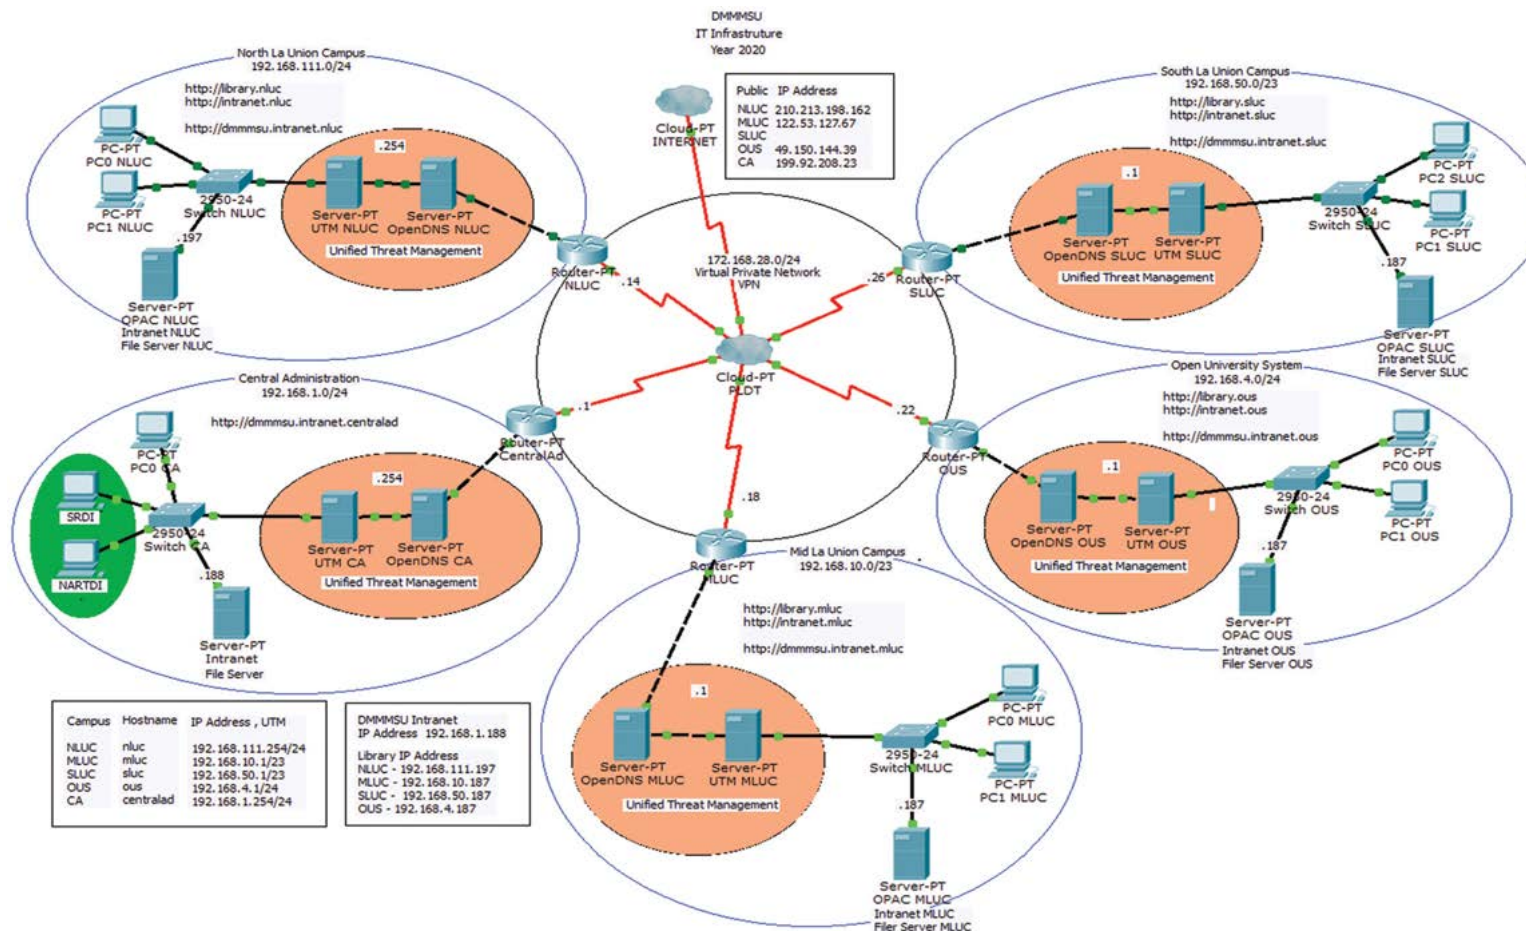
DMMMSU
IT Infrastruture
Year 2020

| Public | IP Address |
|---|---|
| NLUC | 210.213.198.162 |
| MLUC | 122.53.127.67 |
| SLUC | |
| OUS | 49.150.144.39 |
| CA | 199.92.208.23 |

Cloud-PT
INTERNET

North La Union Campus
192.168.111.0/24

http://library.nluc
http://intranet.nluc

http://dmmmsu.intranet.nluc

PC-PT
PC0 NLUC

PC-PT
PC1 NLUC

2950-24
Switch NLUC

.197

Server-PT
OPAC NLUC
Intranet NLUC
File Server NLUC

.254

Server-PT
UTM NLUC

Server-PT
OpenDNS NLUC

Unified Threat Management

Router-PT
NLUC

.14

172.168.28.0/24
Virtual Private Network
VPN

.26

Cloud-PT
PLDT

South La Union Campus
192.168.50.0/23

http://library.sluc
http://intranet.sluc

http://dmmmsu.intranet.sluc

.1

Server-PT
OpenDNS SLUC

Server-PT
UTM SLUC

Unified Threat Management

2950-24
Switch SLUC

PC-PT
PC2 SLUC

PC-PT
PC1 SLUC

.187

Server-PT
OPAC SLUC
Intranet SLUC
File Server SLUC

Router-PT
SLUC

Central Administration
192.168.1.0/24

http://dmmmsu.intranet.centralad

PC-PT
PC0 CA

SRDI

NARTDI

2950-24
Switch CA

.188

Server-PT
Intranet
File Server

.254

Server-PT
UTM CA

Server-PT
OpenDNS CA

Unified Threat Management

Router-PT
CentralAd

.1

.22

.18

Open University System
192.168.4.0/24

http://library.ous
http://intranet.ous

http://dmmmsu.intranet.ous

Router-PT
OUS

.1

Server-PT
OpenDNS OUS

Server-PT
UTM OUS

Unified Threat Management

2950-24
Switch OUS

PC-PT
PC0 OUS

PC-PT
PC1 OUS

.187

Server-PT
OPAC OUS
Intranet OUS
Filer Server OUS

Router-PT
MLUC

Mid La Union Campus
192.168.10.0/23

http://library.mluc
http://intranet.mluc

http://dmmmsu.intranet.mluc

.1

Server-PT
OpenDNS MLUC

Server-PT
UTM MLUC

Unified Threat Management

2950-24
Switch MLUC

PC-PT
PC0 MLUC

PC-PT
PC1 MLUC

.187

Server-PT
OPAC MLUC
Intranet MLUC
Filer Server MLUC

| Campus | Hostname | IP Address , UTM |
|---|---|---|
| NLUC | nluc | 192.168.111.254/24 |
| MLUC | mluc | 192.168.10.1/23 |
| SLUC | sluc | 192.168.50.1/23 |
| OUS | ous | 192.168.4.1/24 |
| CA | centralad | 192.168.1.254/24 |

DMMMSU Intranet
IP Address 192.168.1.188

Library IP Address
NLUC - 192.168.111.197
MLUC - 192.168.10.187
SLUC - 192.168.50.187
OUS - 192.168.4.187